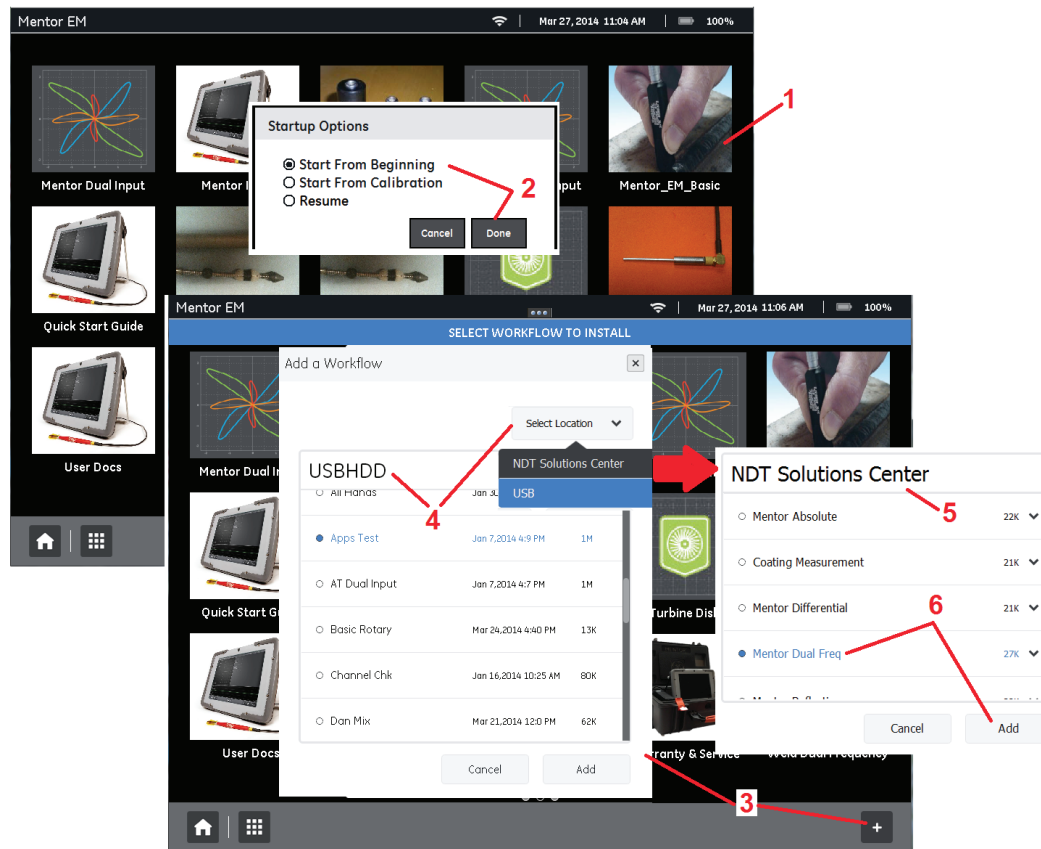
Mentor EM

Mar 27, 2014 11:04 AM 100%

Mentor Dual Input

Mentor I

Startup Options

Start From Beginning
Start From Calibration
Resume

Cancel Done

nput

Mentor_EM_Basic

1

2

Quick Start Guide

User Docs

Mentor EM

Mar 27, 2014 11:06 AM 100%

SELECT WORKFLOW TO INSTALL

Add a Workflow

Select Location

NDT Solutions Center

USB

USBHDD

4

All Hands Jan 3

Apps Test Jan 7,2014 4:9 PM 1M

AT Dual Input Jan 7,2014 4:7 PM 1M

Basic Rotary Mar 24,2014 4:40 PM 13K

Channel Chk Jan 16,2014 10:25 AM 80K

Dan Mix Mar 21,2014 12:0 PM 62K

Cancel Add

Mentor Dual In

Quick Start Gu

User Docs

Turbine Disk

rranty & Service

Weld Dual Frequency

NDT Solutions Center

5

Mentor Absolute 22K

Coating Measurement 21K

Mentor Differential 21K

6

Mentor Dual Freq 27K

Cancel Add

3

+